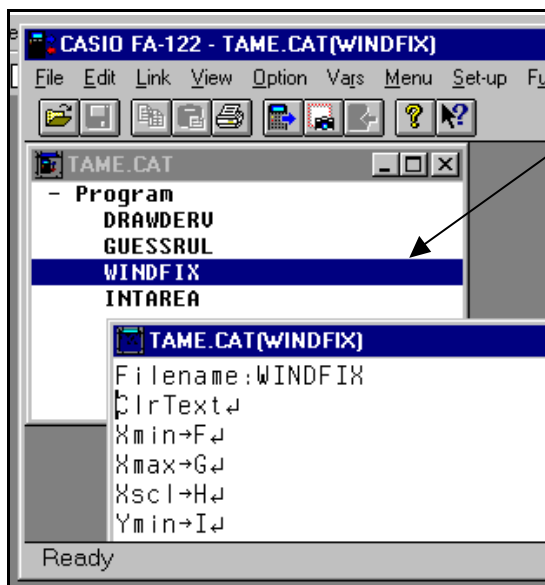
CASIO FA-122 - TAME.CAT(WINDFIX)

File Edit Link View Option Vars Menu Set-up F

TAME.CAT

- Program
DRAWDERV
GUESSRUL
WINDFIX
INTAREA

TAME.CAT(WINDFIX)

Filename:WINDFIX
ClrText↵
Xmin→F↵
Xmax→G↵
Xscl→H↵
Ymin→I↵

Ready